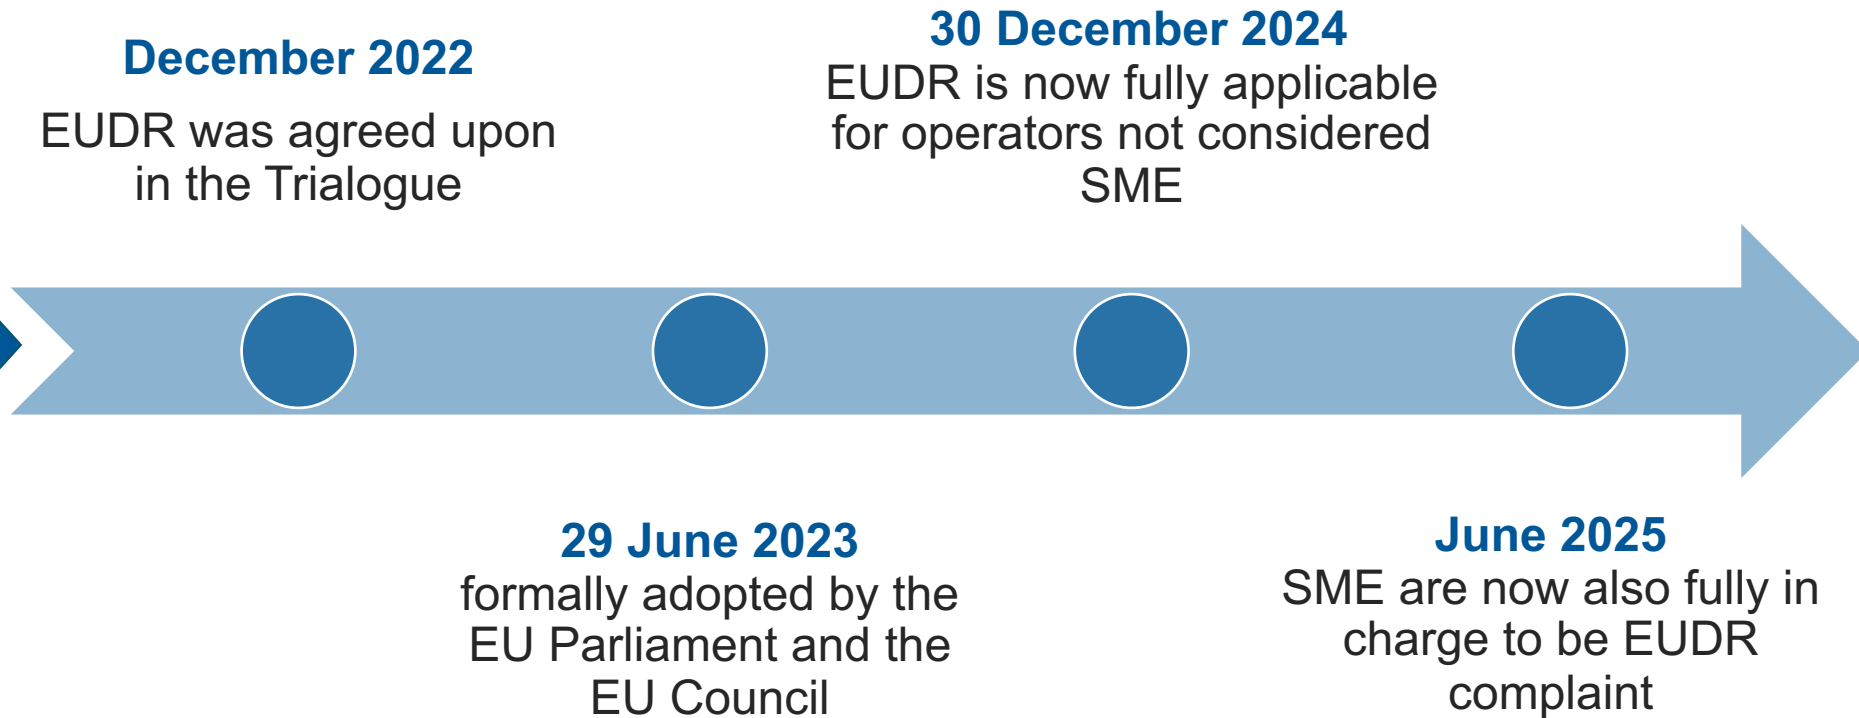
December 2022
EUDR was agreed upon in the Trialogue

30 December 2024
EUDR is now fully applicable for operators not considered SME

29 June 2023
formally adopted by the EU Parliament and the EU Council

June 2025
SME are now also fully in charge to be EUDR complaint